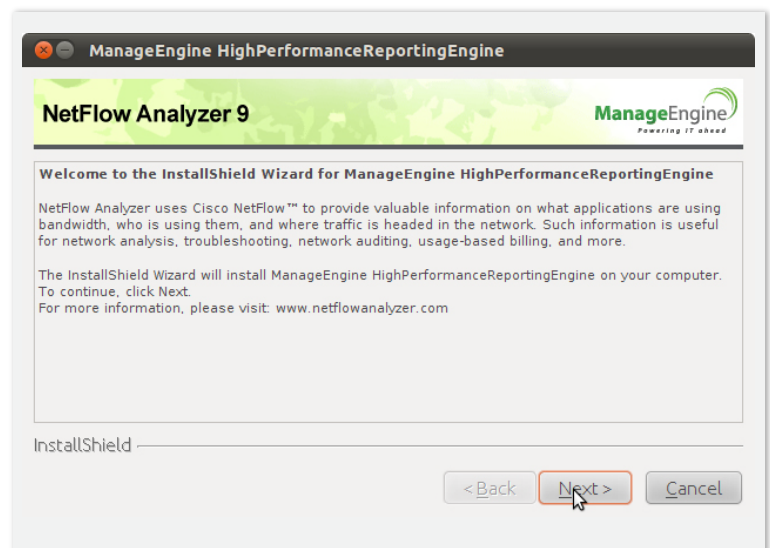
ManageEngine HighPerformanceReportingEngine

NetFlow Analyzer 9

ManageEngine
Powering IT ahead

Welcome to the InstallShield Wizard for ManageEngine HighPerformanceReportingEngine

NetFlow Analyzer uses Cisco NetFlow™ to provide valuable information on what applications are using bandwidth, who is using them, and where traffic is headed in the network. Such information is useful for network analysis, troubleshooting, network auditing, usage-based billing, and more.

The InstallShield Wizard will install ManageEngine HighPerformanceReportingEngine on your computer.
To continue, click Next.
For more information, please visit: www.netflowanalyzer.com

InstallShield

< Back

Next >

Cancel